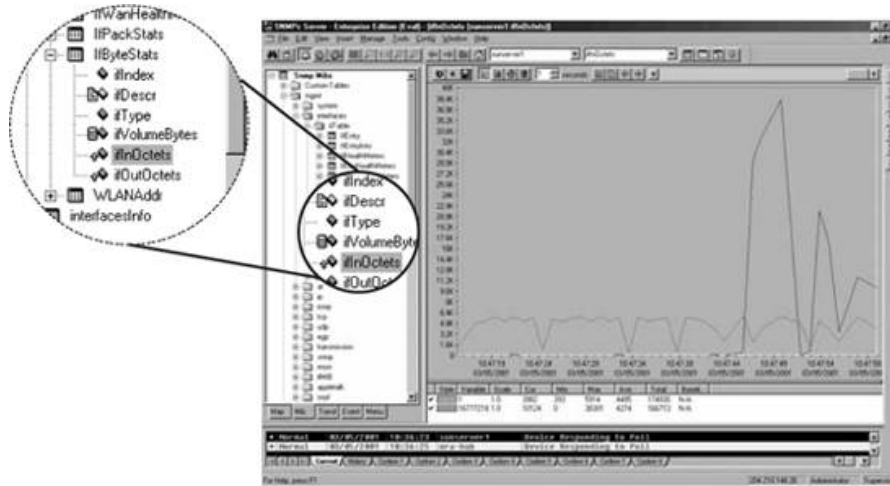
ifWanHealth
ifPackStats
ifByteStats
ifIndex
ifDescr
ifType
ifVolumeBytes
ifInOctets
ifOutOctets
WLANAddr
interfacesInfo

SNMPc Server - Enterprise Edition (Eval) - [ifInOctets (sanserver1 ifInOctets)]

File Edit View Insert Manage Tools Config Window Help

sanserver1
ifInOctets

Snmp Mibs
Custom Tables
mgmt
system
interfaces
ifTable
ifEntry
ifIndex
ifDescr
ifType
ifVolumeBytes
ifInOctets
ifOutOctets

seconds

40.0K
38.4K
36.8K
35.2K
33.6K
32K
30.4K
28.8K
27.2K
25.6K
24K
22.4K
20.8K
19.2K
17.6K
16K
14.4K
12.8K
11.2K
9.6K
8K
6.4K
4.8K
3.2K
1.6K
0

10:47:19 03/05/2001
10:47:24 03/05/2001
10:47:29 03/05/2001
10:47:34 03/05/2001
10:47:39 03/05/2001
10:47:44 03/05/2001
10:47:49 03/05/2001
10:47:54 03/05/2001
10:47:59 03/05/2001

| Color | Variable | Scale | Cur | Min | Max | Avg | Total | Baseline |
|---|---|---|---|---|---|---|---|---|
| | 1 | 1.0 | 2862 | 392 | 5914 | 4495 | 179400 | N/A |
| | 16777218 1.0 | | 10524 | 0 | 38381 | 4274 | 198713 | N/A |

Map Mib Trend Event Menu

Normal 03/05/2001 10:36:23 sanserver1 Device Responding to Poll
Normal 03/05/2001 10:36:23 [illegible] Device Responding to Poll

Current History Custom 1 Custom 2 Custom 3 Custom 4 Custom 5 Custom 6 Custom 7 Custom 8

For Help, press F1
204.210.146.35 Administrator